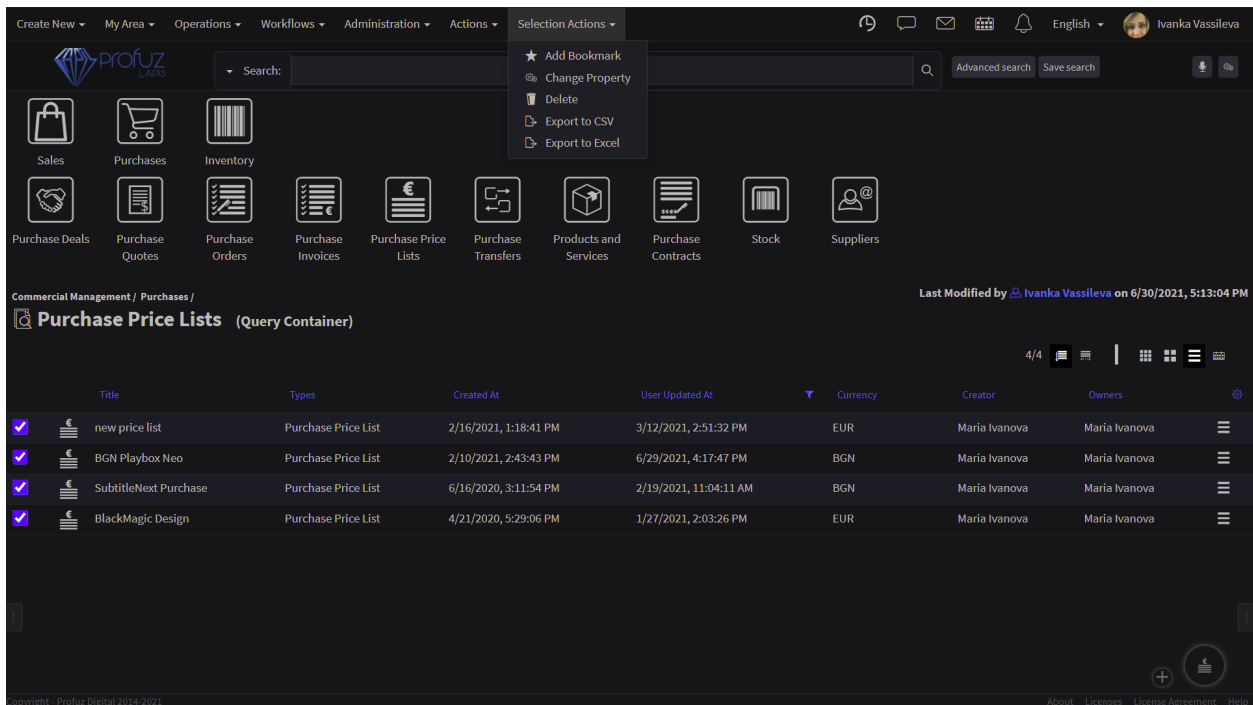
Create New ▾ My Area ▾ Operations ▾ Workflows ▾ Administration ▾ Actions ▾ Selection Actions ▾

English ▾ Ivanka Vassileva

Add Bookmark
Change Property
Delete
Export to CSV
Export to Excel

profuz LABS

Search:

Advanced search Save search

Sales Purchases Inventory

Purchase Deals
Purchase Quotes
Purchase Orders
Purchase Invoices
Purchase Price Lists
Purchase Transfers
Products and Services
Purchase Contracts
Stock
Suppliers

Commercial Management / Purchases /

Purchase Price Lists (Query Container)

Last Modified by Ivanka Vassileva on 6/30/2021, 5:13:04 PM

4/4

| Title | Types | Created At | User Updated At | Currency | Creator | Owners |
|---|---|---|---|---|---|---|
| new price list | Purchase Price List | 2/16/2021, 1:18:41 PM | 3/12/2021, 2:51:32 PM | EUR | Maria Ivanova | Maria Ivanova |
| BGN Playbox Neo | Purchase Price List | 2/10/2021, 2:43:43 PM | 6/29/2021, 4:17:47 PM | BGN | Maria Ivanova | Maria Ivanova |
| SubtitleNext Purchase | Purchase Price List | 6/16/2020, 3:11:54 PM | 2/19/2021, 11:04:11 AM | BGN | Maria Ivanova | Maria Ivanova |
| BlackMagic Design | Purchase Price List | 4/21/2020, 5:29:06 PM | 1/27/2021, 2:03:26 PM | EUR | Maria Ivanova | Maria Ivanova |

Copyright - Profuz Digital 2014-2021

About Licenses License Agreement Help